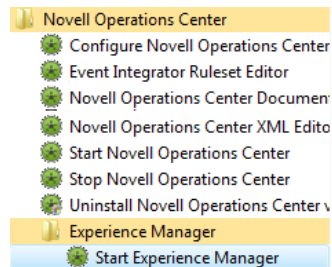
Novell Operations Center
Configure Novell Operations Center
Event Integrator Ruleset Editor
Novell Operations Center Document
Novell Operations Center XML Edito
Start Novell Operations Center
Stop Novell Operations Center
Uninstall Novell Operations Center v
Experience Manager
Start Experience Manager